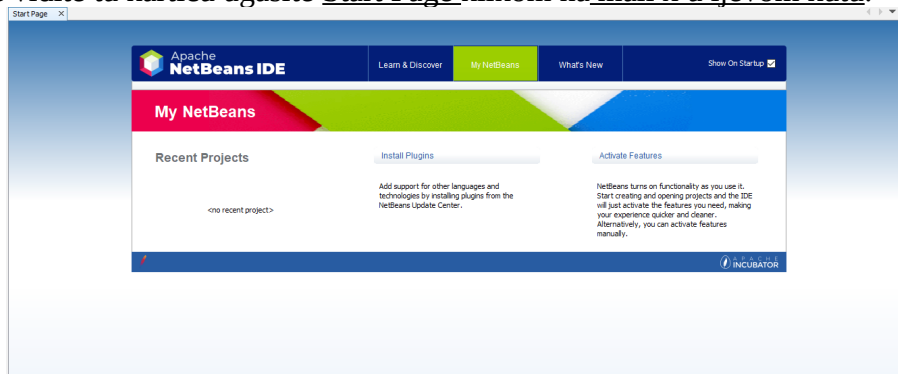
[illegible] Start Page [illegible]

Start Page ×

Apache
NetBeans IDE

Learn & Discover

My NetBeans

What's New

Show On Startup

My NetBeans

Recent Projects

<no recent project>

Install Plugins

Add support for other languages and technologies by installing plugins from the NetBeans Update Center.

Activate Features

NetBeans turns on functionality as you use it. Start creating and opening projects and the IDE will just activate the features you need, making your experience quicker and cleaner. Alternatively, you can activate features manually.

APACHE
INCUBATOR